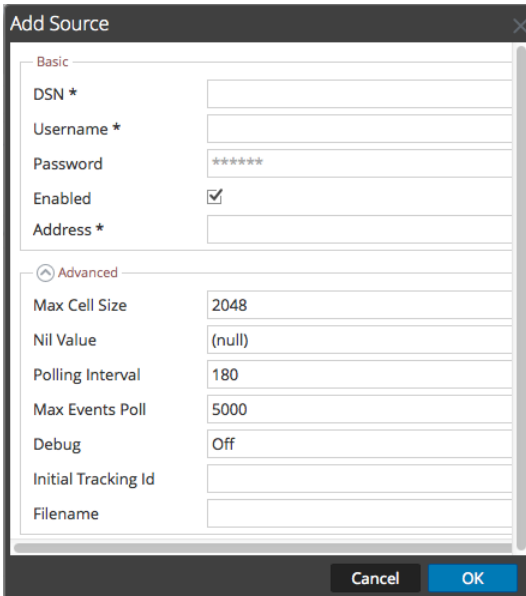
Add Source

Basic

DSN *

Username *

Password ******

Enabled ☑

Address *

Advanced

Max Cell Size 2048

Nil Value (null)

Polling Interval 180

Max Events Poll 5000

Debug Off

Initial Tracking Id

Filename

Cancel OK